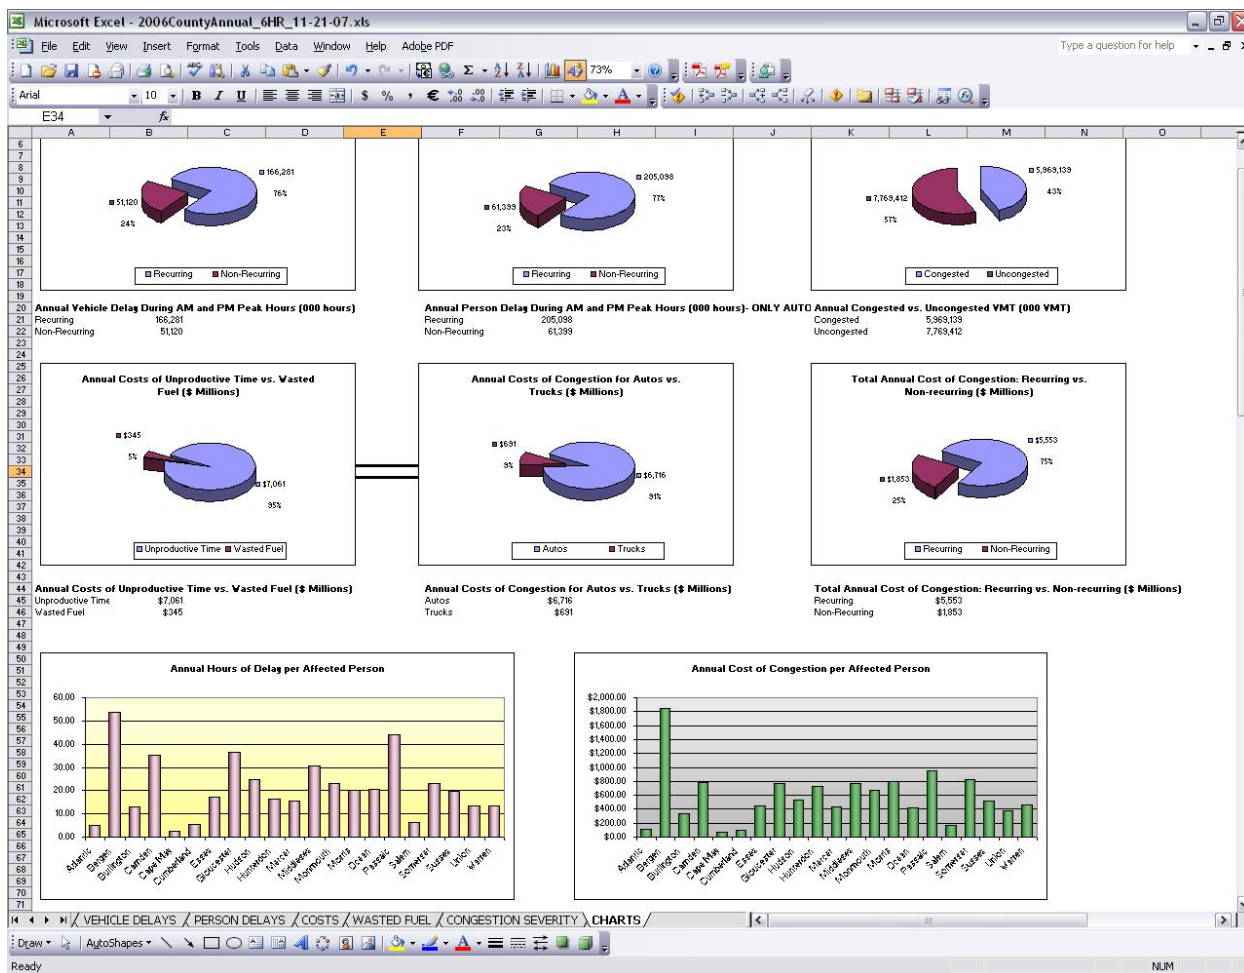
Microsoft Excel - 2006CountyAnnual_6HR_11-21-07.xls

File Edit View Insert Format Tools Data Window Help Adobe PDF

Type a question for help

73%

Arial 10 B I U $ % , €

E34 fx

A B C D E F G H I J K L M N O

166,281
76%
51,120
24%
Recurring Non-Recurring

205,098
77%
61,399
23%
Recurring Non-Recurring

5,969,139
43%
7,769,412
57%
Congested Uncongested

Annual Vehicle Delay During AM and PM Peak Hours (000 hours)
| Recurring | 166,281 |
|---|---|
| Non-Recurring | 51,120 |

Annual Person Delay During AM and PM Peak Hours (000 hours)- ONLY AUTO
| Recurring | 205,098 |
|---|---|
| Non-Recurring | 61,399 |

Annual Congested vs. Uncongested VMT (000 VMT)
| Congested | 5,969,139 |
|---|---|
| Uncongested | 7,769,412 |

Annual Costs of Unproductive Time vs. Wasted Fuel ($ Millions)
$345
5%
$7,061
95%
Unproductive Time Wasted Fuel

Annual Costs of Congestion for Autos vs. Trucks ($ Millions)
$691
9%
$6,716
91%
Autos Trucks

Total Annual Cost of Congestion: Recurring vs. Non-recurring ($ Millions)
$5,553
75%
$1,853
25%
Recurring Non-Recurring

Annual Costs of Unproductive Time vs. Wasted Fuel ($ Millions)
| Unproductive Time | $7,061 |
|---|---|
| Wasted Fuel | $345 |

Annual Costs of Congestion for Autos vs. Trucks ($ Millions)
| Autos | $6,716 |
|---|---|
| Trucks | $691 |

Total Annual Cost of Congestion: Recurring vs. Non-recurring ($ Millions)
| Recurring | $5,553 |
|---|---|
| Non-Recurring | $1,853 |

Annual Hours of Delay per Affected Person
60.00 50.00 40.00 30.00 20.00 10.00 0.00
Atlantic Bergen Burlington Camden Cape May Cumberland Essex Gloucester Hudson Hunterdon Mercer Middlesex Monmouth Morris Ocean Passaic Salem Somerset Sussex Union Warren

Annual Cost of Congestion per Affected Person
$2,000.00 $1,800.00 $1,600.00 $1,400.00 $1,200.00 $1,000.00 $800.00 $600.00 $400.00 $200.00 $0.00
Atlantic Bergen Burlington Camden Cape May Cumberland Essex Gloucester Hudson Hunterdon Mercer Middlesex Monmouth Morris Ocean Passaic Salem Somerset Sussex Union Warren

VEHICLE DELAYS / PERSON DELAYS / COSTS / WASTED FUEL / CONGESTION SEVERITY / CHARTS /

Draw AutoShapes

Ready NUM